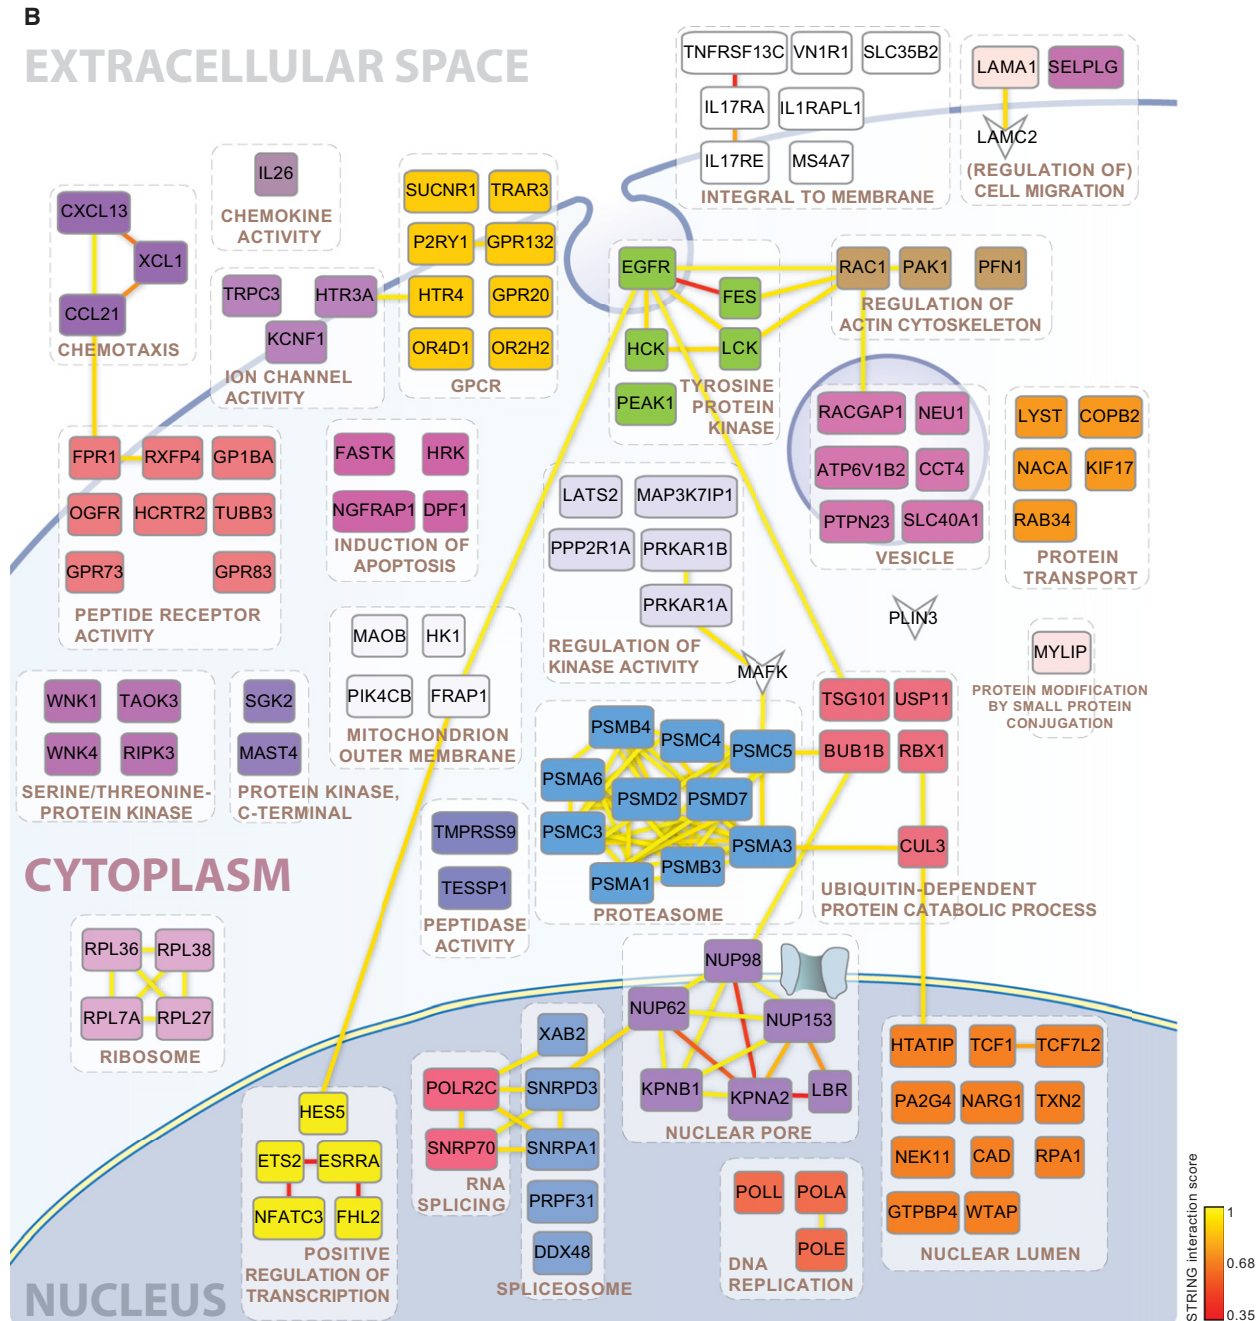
B

EXTRACELLULAR SPACE

TNFRSF13C VN1R1 SLC35B2
IL17RA IL1RAPL1
IL17RE MS4A7
INTEGRAL TO MEMBRANE

LAMA1 SELPLG
LAMC2
(REGULATION OF) CELL MIGRATION

CXCL13
XCL1
CCL21
CHEMOTAXIS

IL26
CHEMOKINE ACTIVITY

TRPC3 HTR3A
KCNF1
ION CHANNEL ACTIVITY

SUCNR1 TRAR3
P2RY1 GPR132
HTR4 GPR20
OR4D1 OR2H2
GPCR

EGFR
FES
HCK LCK
PEAK1
TYROSINE PROTEIN KINASE

RAC1 PAK1 PFN1
REGULATION OF ACTIN CYTOSKELETON

FPR1 RXFP4 GP1BA
OGFR HCRTR2 TUBB3
GPR73 GPR83
PEPTIDE RECEPTOR ACTIVITY

FASTK HRK
NGFRAP1 DPF1
INDUCTION OF APOPTOSIS

LATS2 MAP3K7IP1
PPP2R1A PRKAR1B
PRKAR1A
REGULATION OF KINASE ACTIVITY

RACGAP1 NEU1
ATP6V1B2 CCT4
PTPN23 SLC40A1
VESICLE

LYST COPB2
NACA KIF17
RAB34
PROTEIN TRANSPORT

PLIN3

MYLIP
PROTEIN MODIFICATION BY SMALL PROTEIN CONJUGATION

MAOB HK1
PIK4CB FRAP1
MITOCHONDRION OUTER MEMBRANE

MAFK

WNK1 TAOK3
WNK4 RIPK3
SERINE/THREONINE-PROTEIN KINASE

SGK2
MAST4
PROTEIN KINASE, C-TERMINAL

PSMB4 PSMC4 PSMC5
PSMA6 PSMD2 PSMD7
PSMC3 PSMA3
PSMB3
PSMA1
PROTEASOME

TSG101 USP11
BUB1B RBX1
CUL3
UBIQUITIN-DEPENDENT PROTEIN CATABOLIC PROCESS

CYTOPLASM

TMPRSS9
TESSP1
PEPTIDASE ACTIVITY

RPL36 RPL38
RPL7A RPL27
RIBOSOME

NUP98
NUP62 NUP153
KPNB1 KPNA2 LBR
NUCLEAR PORE

HTATIP TCF1 TCF7L2
PA2G4 NARG1 TXN2
NEK11 CAD RPA1
GTPBP4 WTAP
NUCLEAR LUMEN

XAB2
POLR2C SNRPD3
SNRP70 SNRPA1
RNA SPLICING
PRPF31
DDX48
SPLICEOSOME

HES5
ETS2 ESRRA
NFATC3 FHL2
POSITIVE REGULATION OF TRANSCRIPTION

POLL POLA
POLE
DNA REPLICATION

NUCLEUS

STRING interaction score
1
0.68
0.35